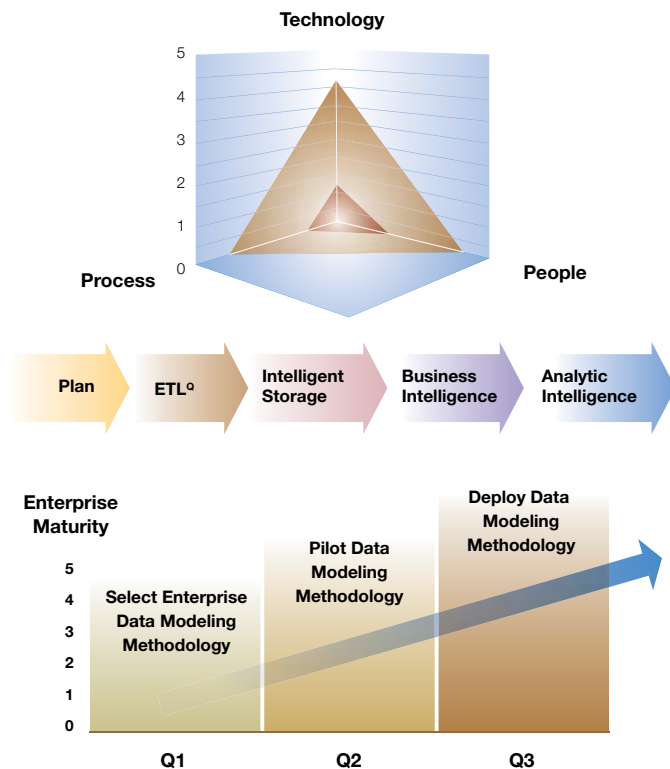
Technology

5
4
3
2
1
0

Process

People

Plan

ETL$^{Q}$

Intelligent Storage

Business Intelligence

Analytic Intelligence

Enterprise Maturity

5
4
3
2
1
0

Select Enterprise Data Modeling Methodology

Pilot Data Modeling Methodology

Deploy Data Modeling Methodology

Q1

Q2

Q3